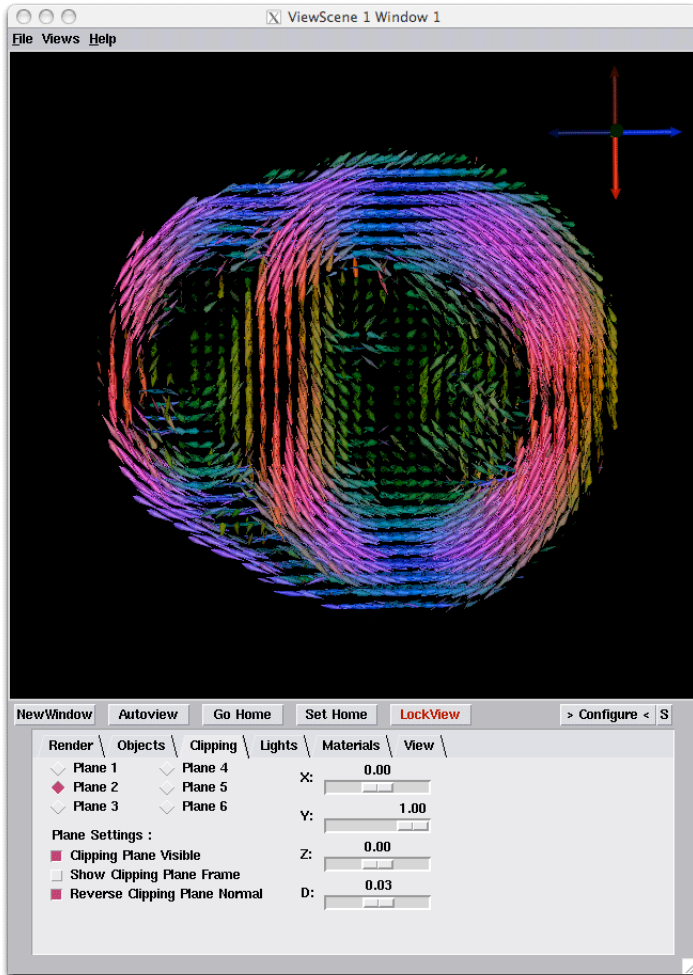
ViewScene 1 Window 1

File Views Help

NewWindow Autoview Go Home Set Home LockView > Configure < S

Render Objects Clipping Lights Materials View

Plane 1 Plane 4
Plane 2 Plane 5
Plane 3 Plane 6

Plane Settings :
Clipping Plane Visible
Show Clipping Plane Frame
Reverse Clipping Plane Normal

X: 0.00
Y: 1.00
Z: 0.00
D: 0.03